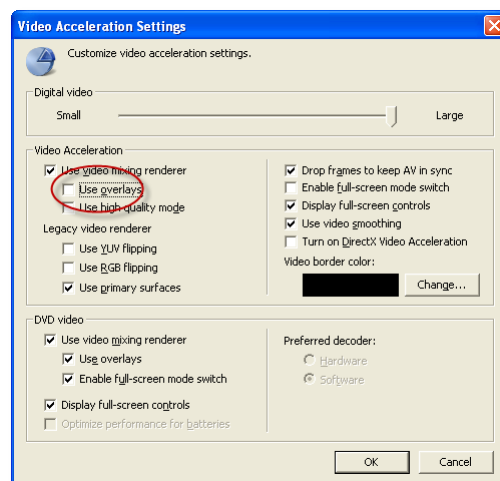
Video Acceleration Settings

Customize video acceleration settings.

Digital video

Small

Large

Video Acceleration

Use video mixing renderer

Use overlays

Use high quality mode

Legacy video renderer

Use YUV flipping

Use RGB flipping

Use primary surfaces

Drop frames to keep AV in sync

Enable full-screen mode switch

Display full-screen controls

Use video smoothing

Turn on DirectX Video Acceleration

Video border color:

Change...

DVD video

Use video mixing renderer

Use overlays

Enable full-screen mode switch

Display full-screen controls

Optimize performance for batteries

Preferred decoder:

Hardware

Software

OK

Cancel